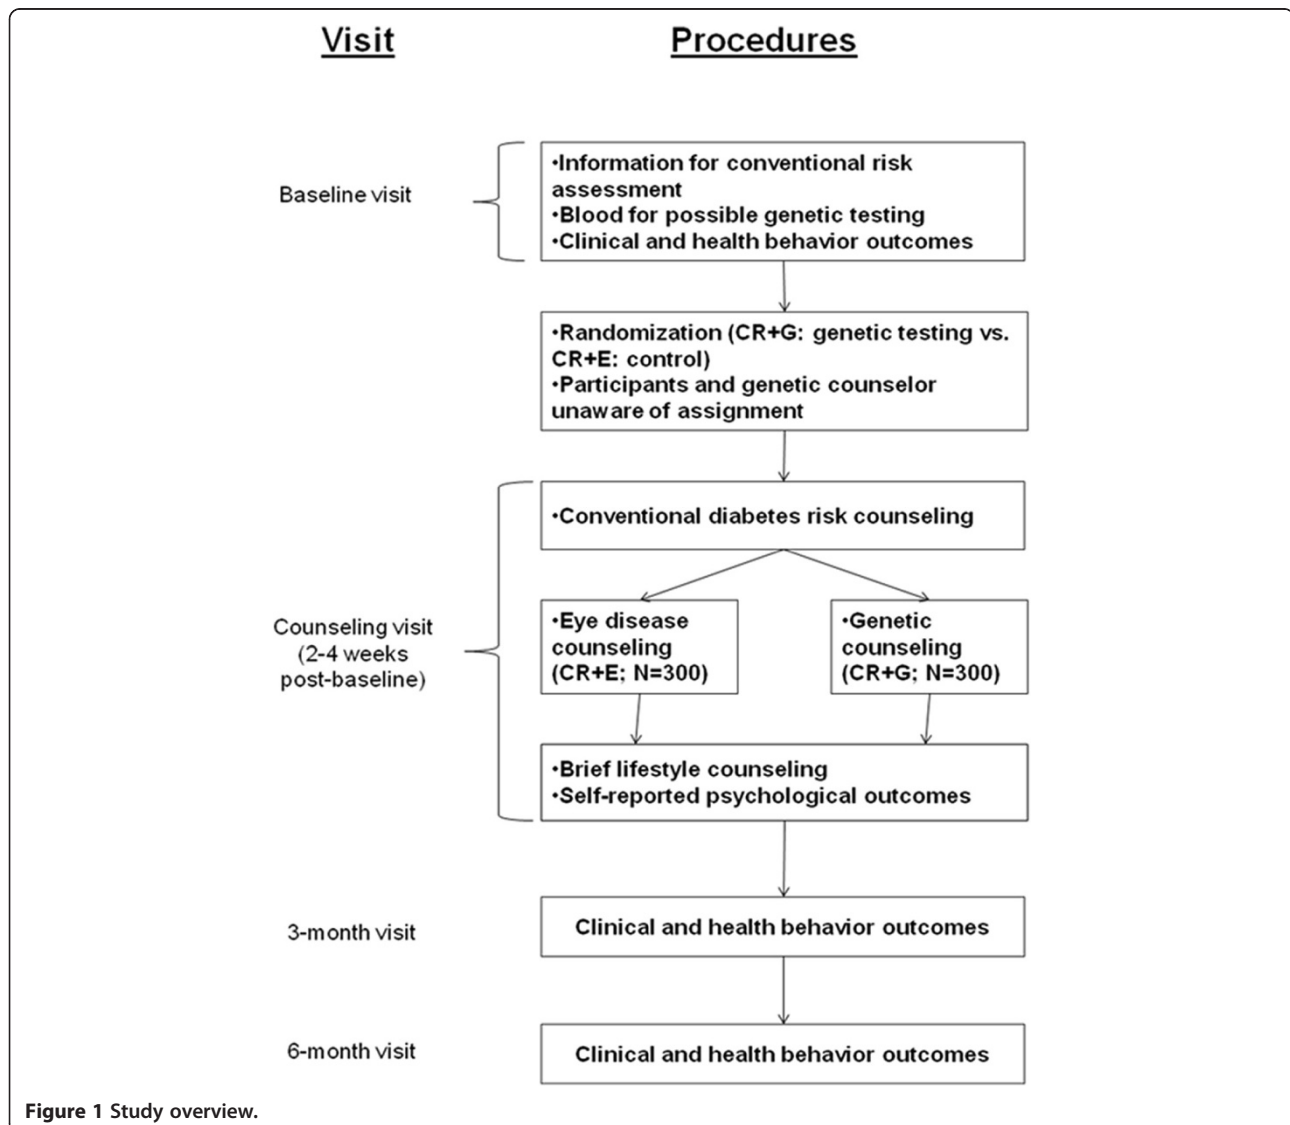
Visit

Procedures

Baseline visit

•Information for conventional risk assessment
•Blood for possible genetic testing
•Clinical and health behavior outcomes

•Randomization (CR+G: genetic testing vs. CR+E: control)
•Participants and genetic counselor unaware of assignment

Counseling visit (2-4 weeks post-baseline)

•Conventional diabetes risk counseling

•Eye disease counseling (CR+E; N=300)

•Genetic counseling (CR+G; N=300)

•Brief lifestyle counseling
•Self-reported psychological outcomes

3-month visit

Clinical and health behavior outcomes

6-month visit

Clinical and health behavior outcomes

Figure 1 Study overview.